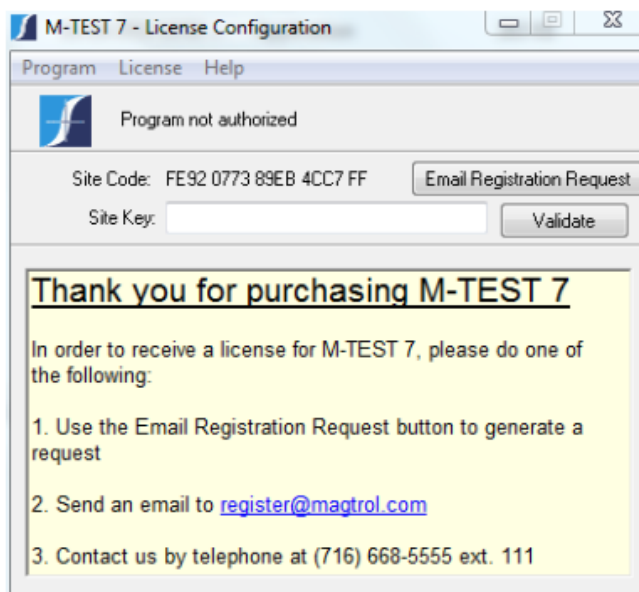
M-TEST 7 - License Configuration

Program License Help

Program not authorized

Site Code: FE92 0773 89EB 4CC7 FF

Email Registration Request

Site Key:

Validate

Thank you for purchasing M-TEST 7

In order to receive a license for M-TEST 7, please do one of the following:

1. Use the Email Registration Request button to generate a request

2. Send an email to register@magtrol.com

3. Contact us by telephone at (716) 668-5555 ext. 111